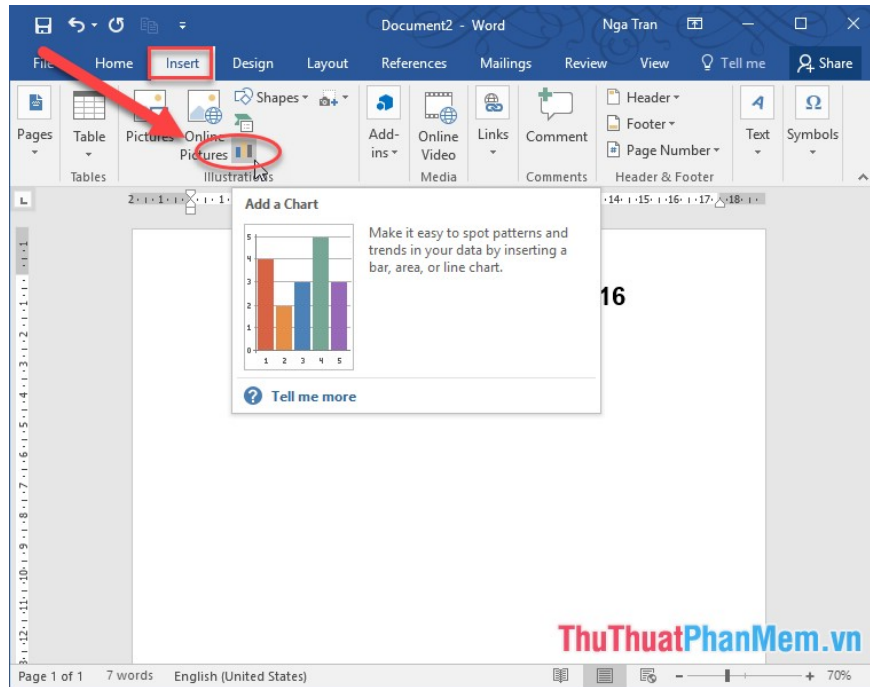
Document2 - Word

Nga Tran

File Home Insert Design Layout References Mailings Review View Tell me Share

Pages

Table

Tables

Pictures

Online Pictures

Shapes

Illustrations

Add-ins

Online Video

Media

Links

Comment

Comments

Header

Footer

Page Number

Header & Footer

Text

Symbols

Add a Chart

Make it easy to spot patterns and trends in your data by inserting a bar, area, or line chart.

5
4
3
2
1
0
1 2 3 4 5

Tell me more

16

Page 1 of 1 7 words English (United States) 70%

ThuThuatPhanMem.vn